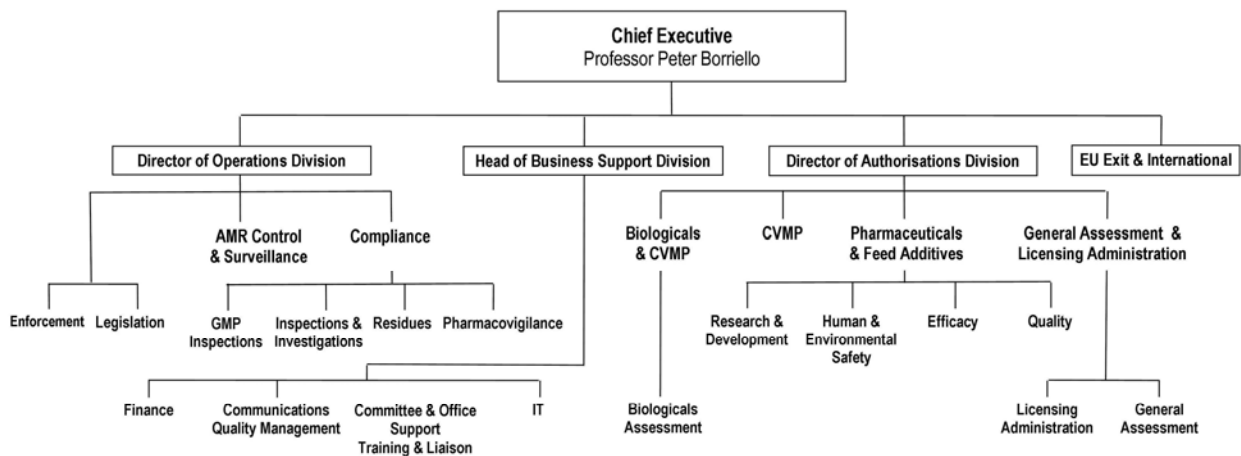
Chief Executive
Professor Peter Borriello

Director of Operations Division

Head of Business Support Division

Director of Authorisations Division

EU Exit & International

AMR Control & Surveillance

Compliance

Enforcement

Legislation

GMP Inspections

Inspections & Investigations

Residues

Pharmacovigilance

Finance

Communications Quality Management

Committee & Office Support Training & Liaison

IT

Biologicals & CVMP

CVMP

Pharmaceuticals & Feed Additives

General Assessment & Licensing Administration

Research & Development

Human & Environmental Safety

Efficacy

Quality

Biologicals Assessment

Licensing Administration

General Assessment